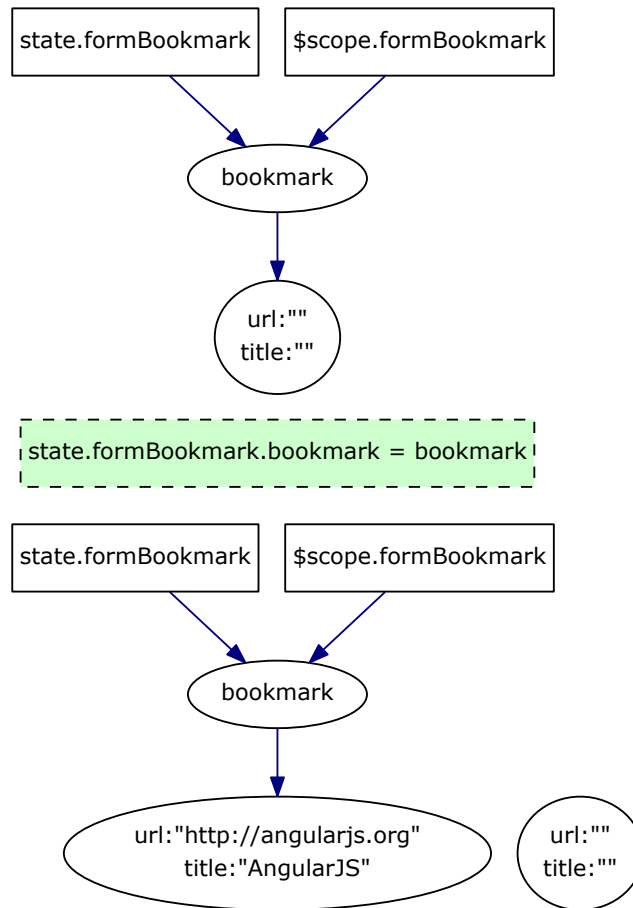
state.formBookmark

$scope.formBookmark

bookmark

url:""
title:""

state.formBookmark.bookmark = bookmark

state.formBookmark

$scope.formBookmark

bookmark

url:"http://angularjs.org"
title:"AngularJS"

url:""
title:""